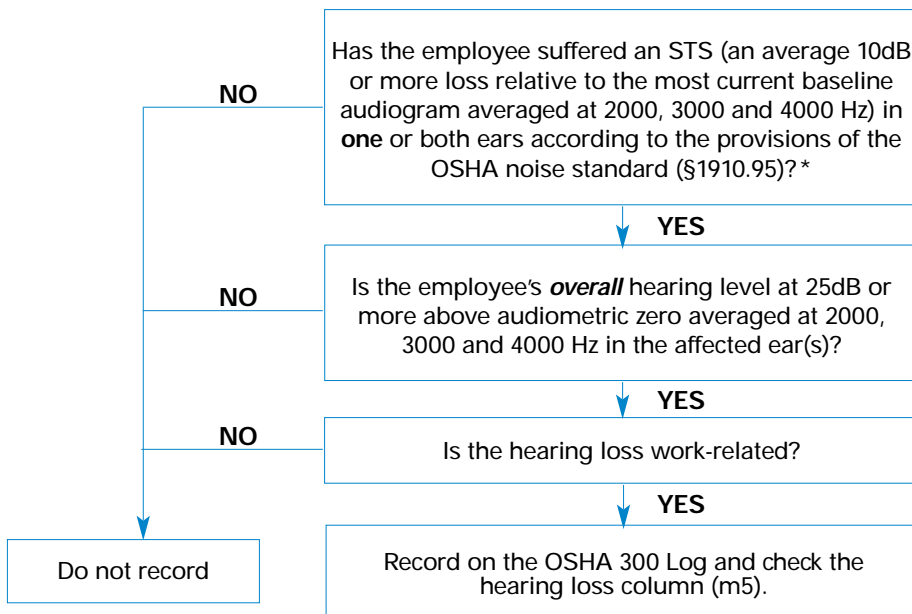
Has the employee suffered an STS (an average 10dB or more loss relative to the most current baseline audiogram averaged at 2000, 3000 and 4000 Hz) in **one** or both ears according to the provisions of the OSHA noise standard (§1910.95)?*

NO

YES

Is the employee's ***overall*** hearing level at 25dB or more above audiometric zero averaged at 2000, 3000 and 4000 Hz in the affected ear(s)?

NO

YES

Is the hearing loss work-related?

NO

YES

Do not record

Record on the OSHA 300 Log and check the hearing loss column (m5).